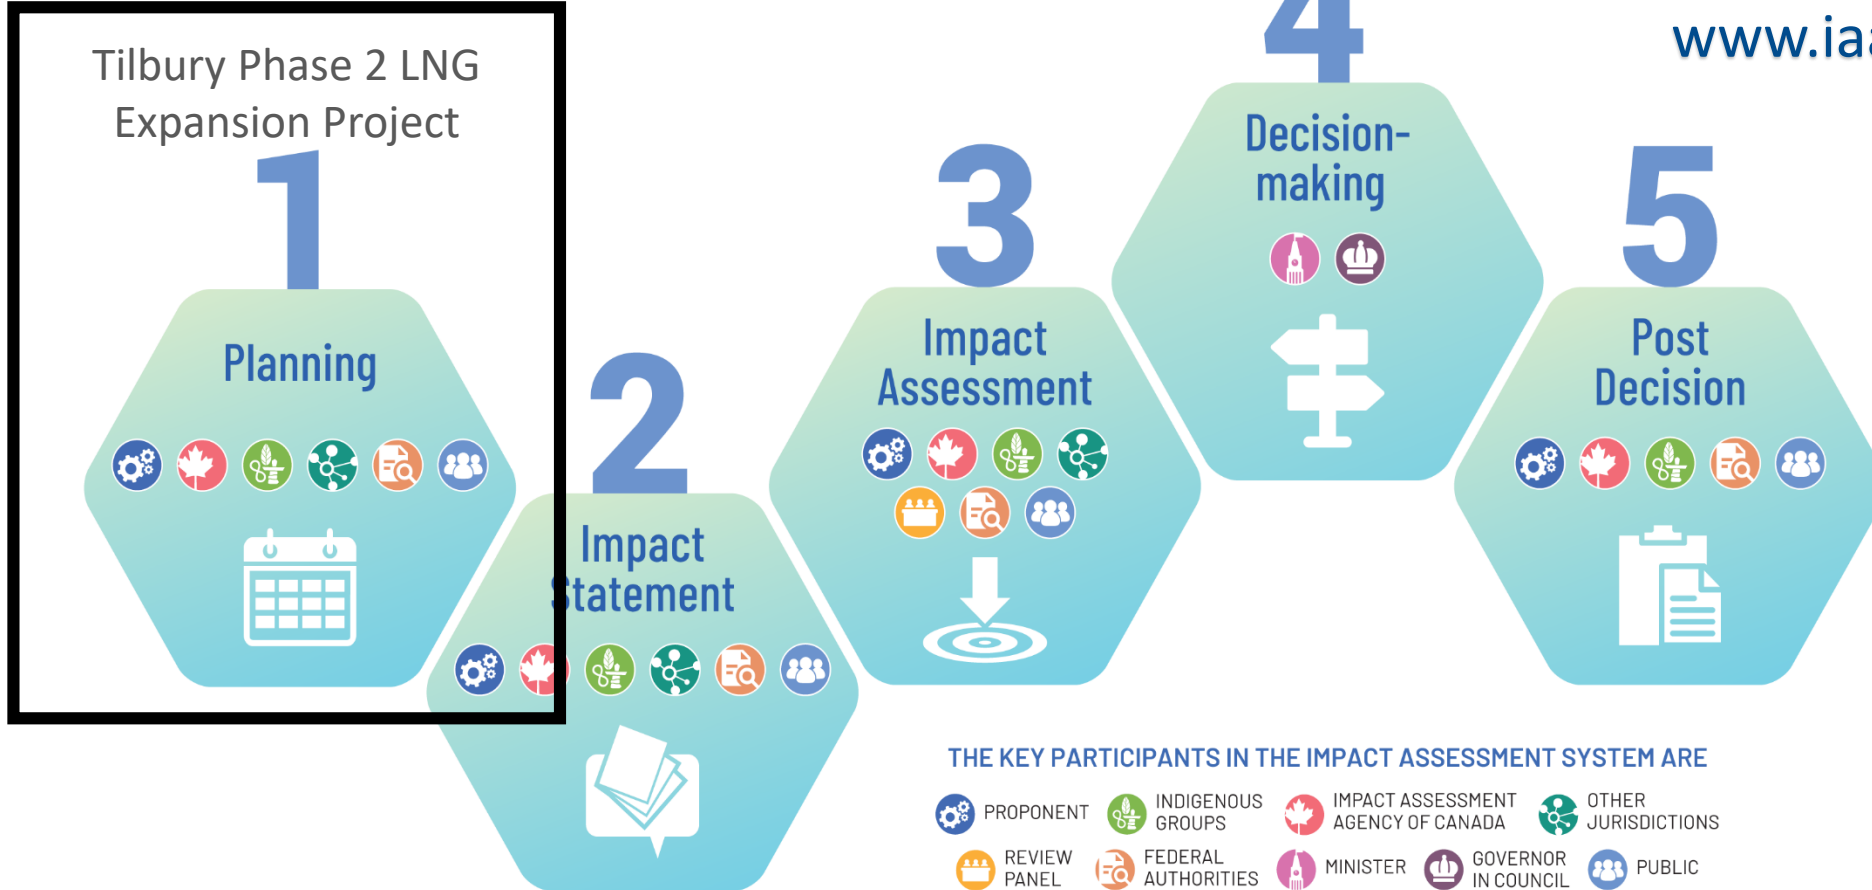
Tilbury Phase 2 LNG Expansion Project

www.ia

1
Planning

2
Impact Statement

3
Impact Assessment

4
Decision-making

5
Post Decision

THE KEY PARTICIPANTS IN THE IMPACT ASSESSMENT SYSTEM ARE

PROPONENT
INDIGENOUS GROUPS
IMPACT ASSESSMENT AGENCY OF CANADA
OTHER JURISDICTIONS
REVIEW PANEL
FEDERAL AUTHORITIES
MINISTER
GOVERNOR IN COUNCIL
PUBLIC